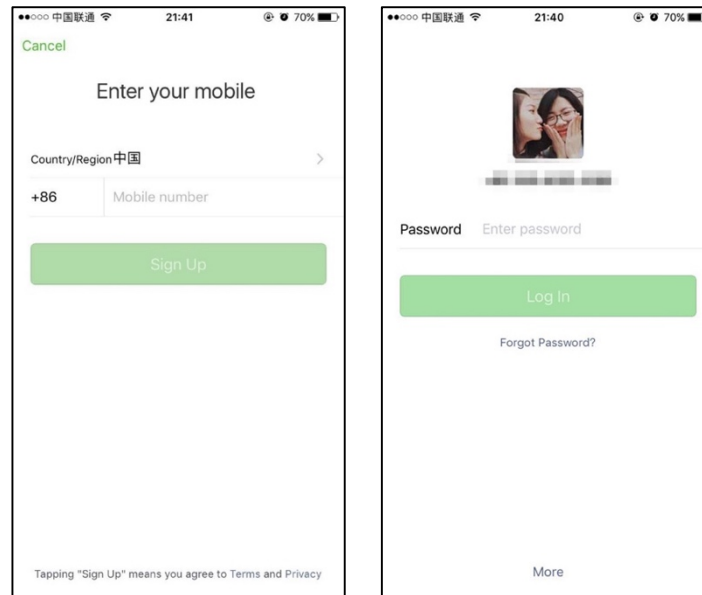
●●○○○ 中国联通 21:41 70%

Cancel

Enter your mobile

Country/Region 中国

+86 Mobile number

Sign Up

Tapping "Sign Up" means you agree to Terms and Privacy

●●○○○ 中国联通 21:40 70%

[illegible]

Password Enter password

Log In

Forgot Password?

More